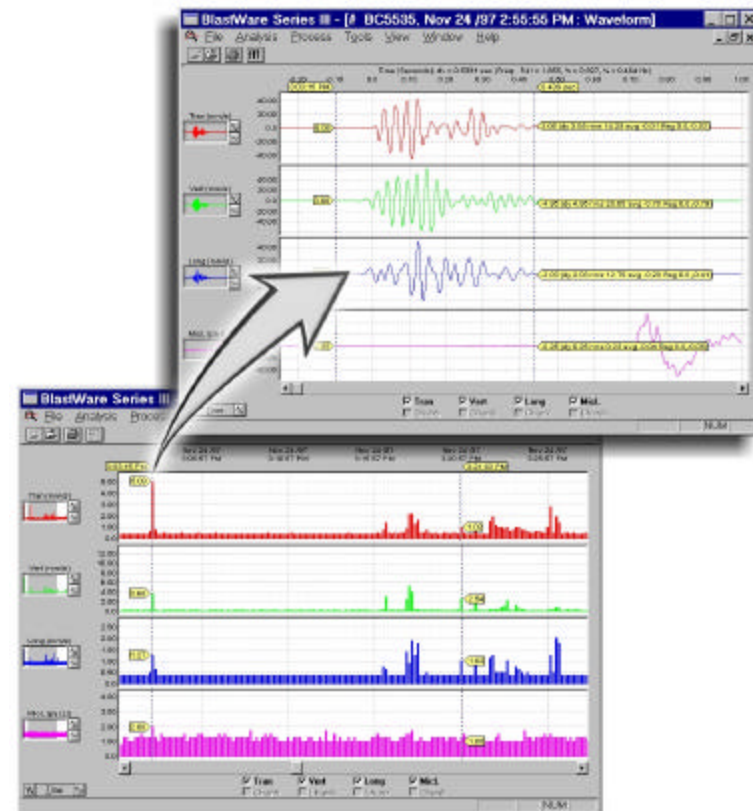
BlastWare Series III - [# BC5535, Nov 24 /97 2:55:55 PM : Waveform]

File Analysis Process Tools View Window Help

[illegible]

Tran (mm/s)

Vert (mm/s)

Long (mm/s)

MicL

Tran Vert Long MicL

NUM

BlastWare Series III

File Analysis Process

Nov 24 /97

Nov 24 /97

Nov 24 /97

Nov 24 /97

Tran (mm/s)

Vert (mm/s)

Long (mm/s)

MicL

Tran Vert Long MicL

NUM